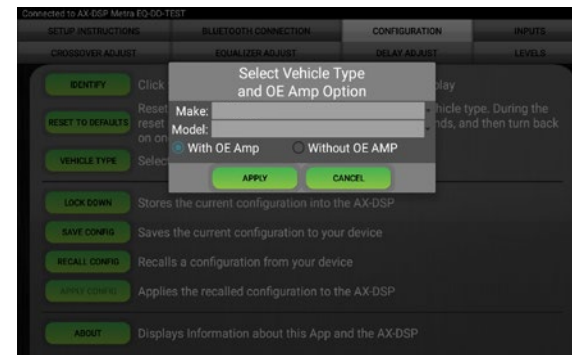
Connected to AX-DSP Metra EQ-DD-TEST

SETUP INSTRUCTIONS | BLUETOOTH CONNECTION | CONFIGURATION | INPUTS
CROSSOVER ADJUST | EQUALIZER ADJUST | DELAY ADJUST | LEVELS

IDENTIFY Click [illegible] play

RESET TO DEFAULTS Reset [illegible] reset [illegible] on on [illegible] hicle type. During the nds, and then turn back

VEHICLE TYPE Selec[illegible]

Select Vehicle Type
and OE Amp Option

Make:
Model:
With OE Amp
Without OE AMP

APPLY
CANCEL

LOCK DOWN Stores the current configuration into the AX-DSP

SAVE CONFIG Saves the current configuration to your device

RECALL CONFIG Recalls a configuration from your device

APPLY CONFIG Applies the recalled configuration to the AX-DSP

ABOUT Displays Information about this App and the AX-DSP